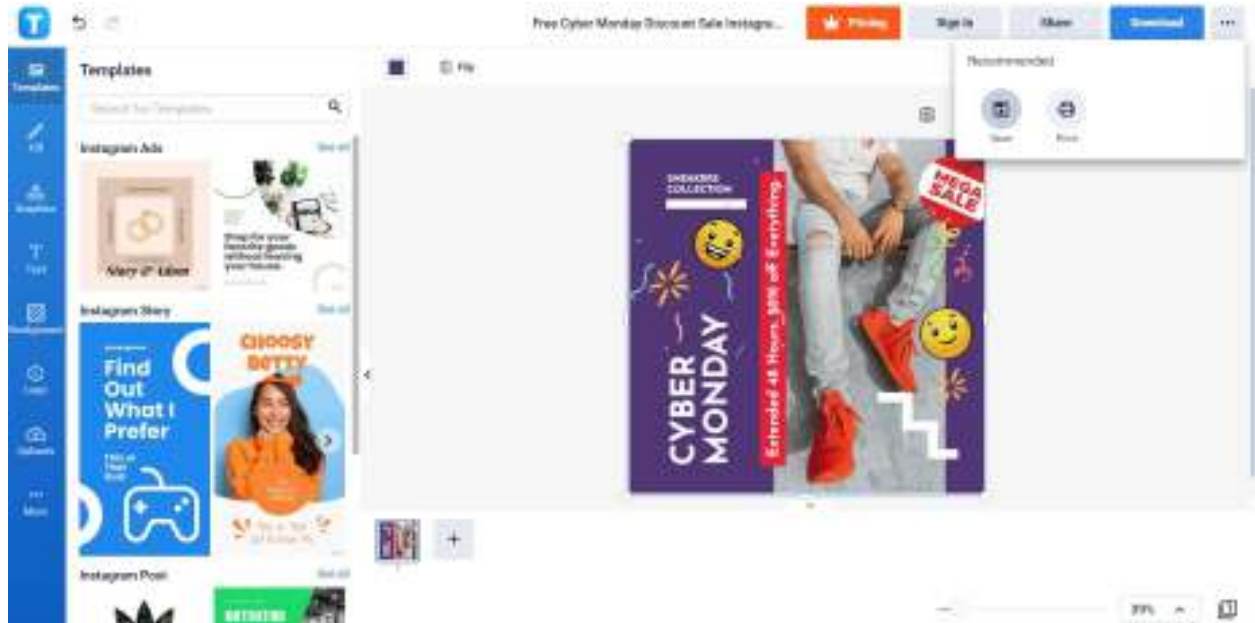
Free Cyber Monday Discount Sale Instagra...

Pricing

Sign In

Share

Download

...

Recommended

Save

Print

Templates

Search for Templates

Templates

Edit

Graphics

Text

Background

Logo

Uploads

More

Instagram Ads

See all

Mary & Adam

Shop for your favorite goods without leaving your house.

Instagram Story

See all

Find Out What I Prefer

CHOOSY BETTY

Instagram Post

See all

File

SNEAKERS COLLECTION

MEGA SALE

CYBER MONDAY

Extended 48 Hours 50% off Everything

+

31%